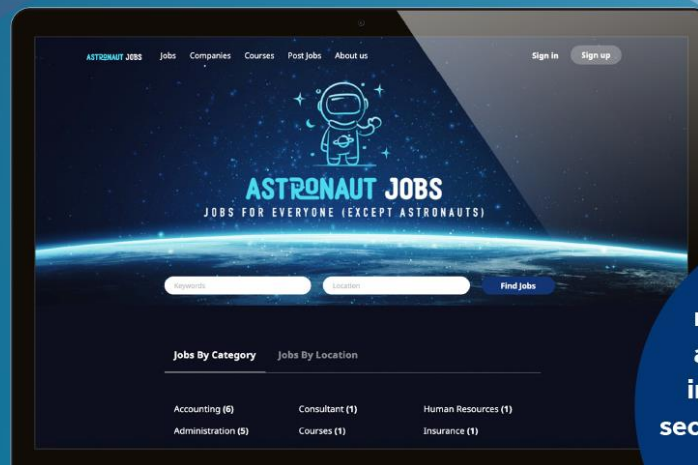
ASTRONAUT JOBS Jobs Companies Courses Post Jobs About us

Sign in Sign up

ASTRONAUT JOBS

JOBS FOR EVERYONE (EXCEPT ASTRONAUTS)

Keywords

Location

Find Jobs

Jobs By Category Jobs By Location

Accounting **(6)**
Administration **(5)**
Consultant **(1)**
Courses **(1)**
Human Resources **(1)**
Insurance **(1)**

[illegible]
a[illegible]
i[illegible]
sec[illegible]